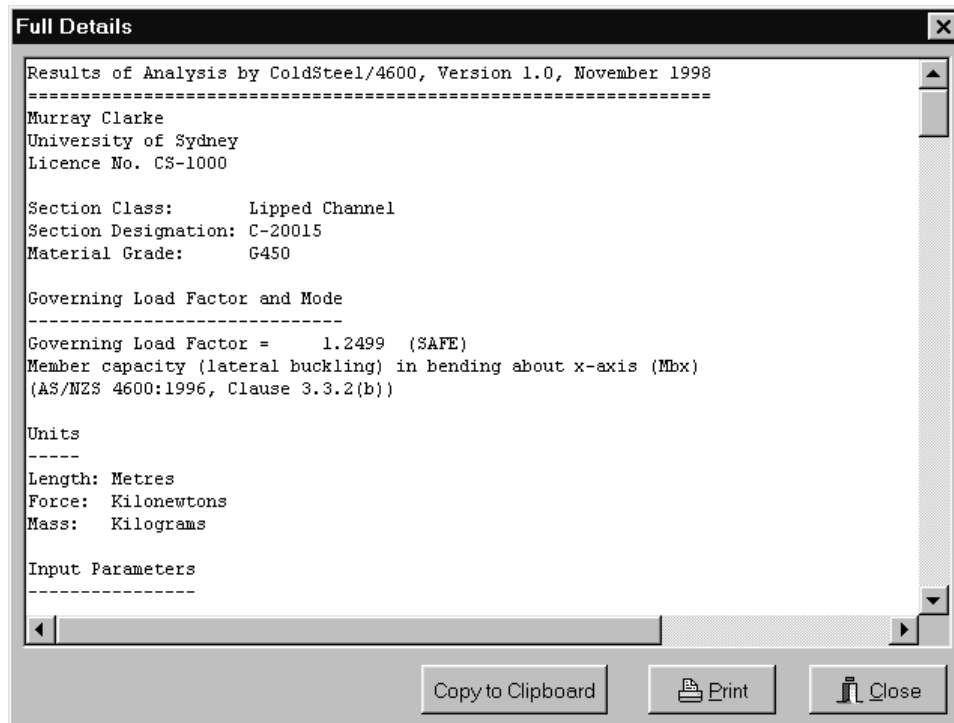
Full Details

Results of Analysis by ColdSteel/4600, Version 1.0, November 1998
================================================================
Murray Clarke
University of Sydney
Licence No. CS-1000

Section Class: Lipped Channel
Section Designation: C-20015
Material Grade: G450

Governing Load Factor and Mode
------------------------------
Governing Load Factor = 1.2499 (SAFE)
Member capacity (lateral buckling) in bending about x-axis (Mbx)
(AS/NZS 4600:1996, Clause 3.3.2(b))

Units
-----
Length: Metres
Force: Kilonewtons
Mass: Kilograms

Input Parameters
----------------

Copy to Clipboard
Print
Close